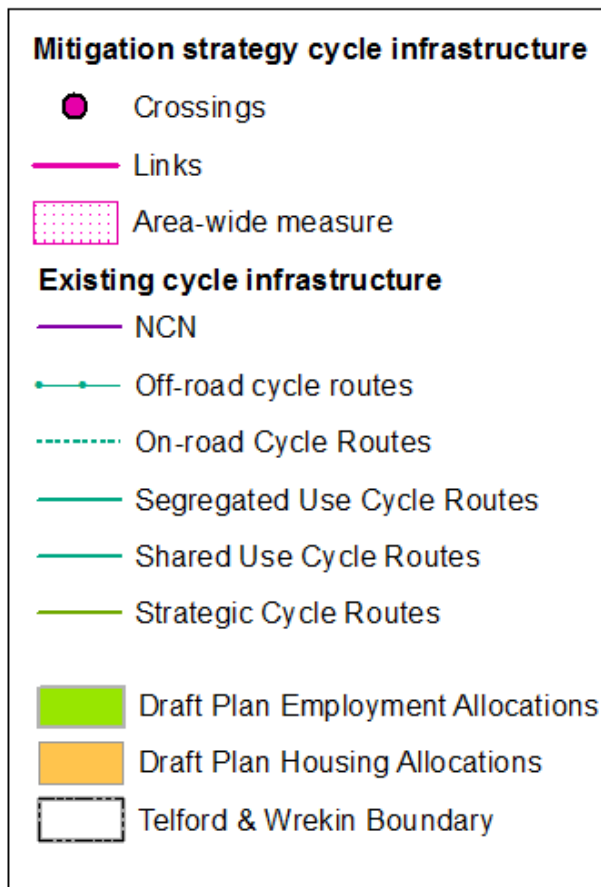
Mitigation strategy cycle infrastructure

Crossings

Links

Area-wide measure

Existing cycle infrastructure

NCN

Off-road cycle routes

On-road Cycle Routes

Segregated Use Cycle Routes

Shared Use Cycle Routes

Strategic Cycle Routes

Draft Plan Employment Allocations

Draft Plan Housing Allocations

Telford & Wrekin Boundary